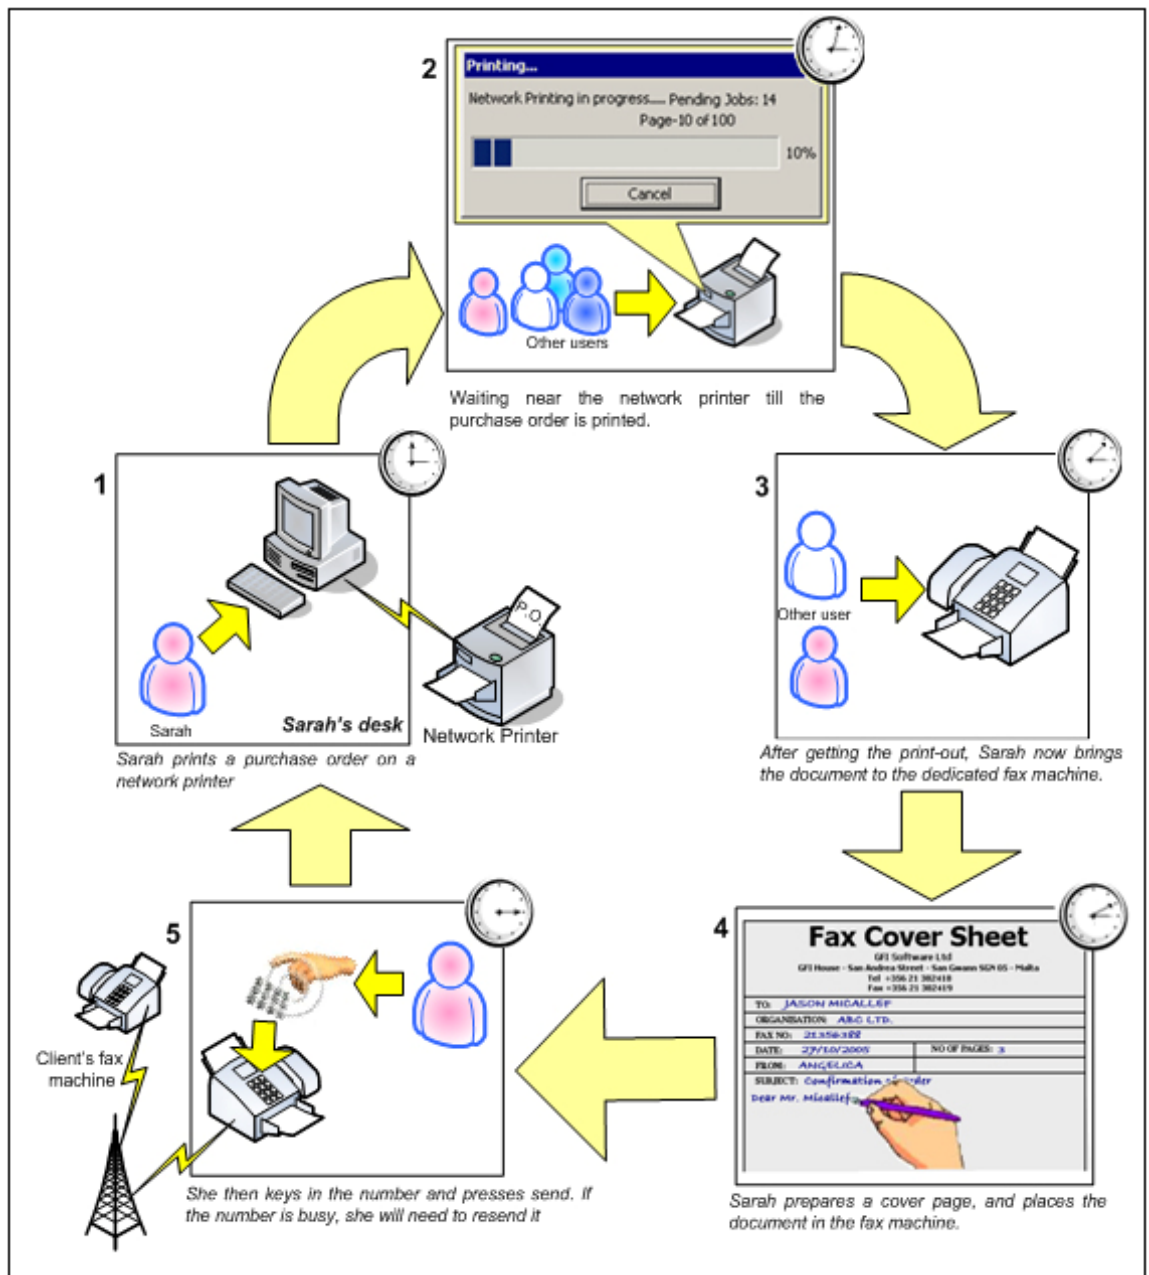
2

Printing...

Network Printing in progress..... Pending Jobs: 14

Page-10 of 100

10%

Cancel

Other users

Waiting near the network printer till the purchase order is printed.

1

Sarah

Sarah's desk

P.O.

Network Printer

Sarah prints a purchase order on a network printer

3

Other user

After getting the print-out, Sarah now brings the document to the dedicated fax machine.

4

Fax Cover Sheet

GFI Software Ltd

GFI House - San Andrea Street - San Gwann SGN 05 - Malta

Tel +356 21 382418

Fax +356 21 382419

TO: JASON MICALLEF

ORGANISATION: ABC LTD.

FAX NO: 21356188

DATE: 27/10/2005

NO OF PAGES: 3

FROM: ANGELICA

SUBJECT: Confirmation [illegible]der

Dear Mr. Micallef,

Sarah prepares a cover page, and places the document in the fax machine.

5

Client's fax machine

She then keys in the number and presses send. If the number is busy, she will need to resend it